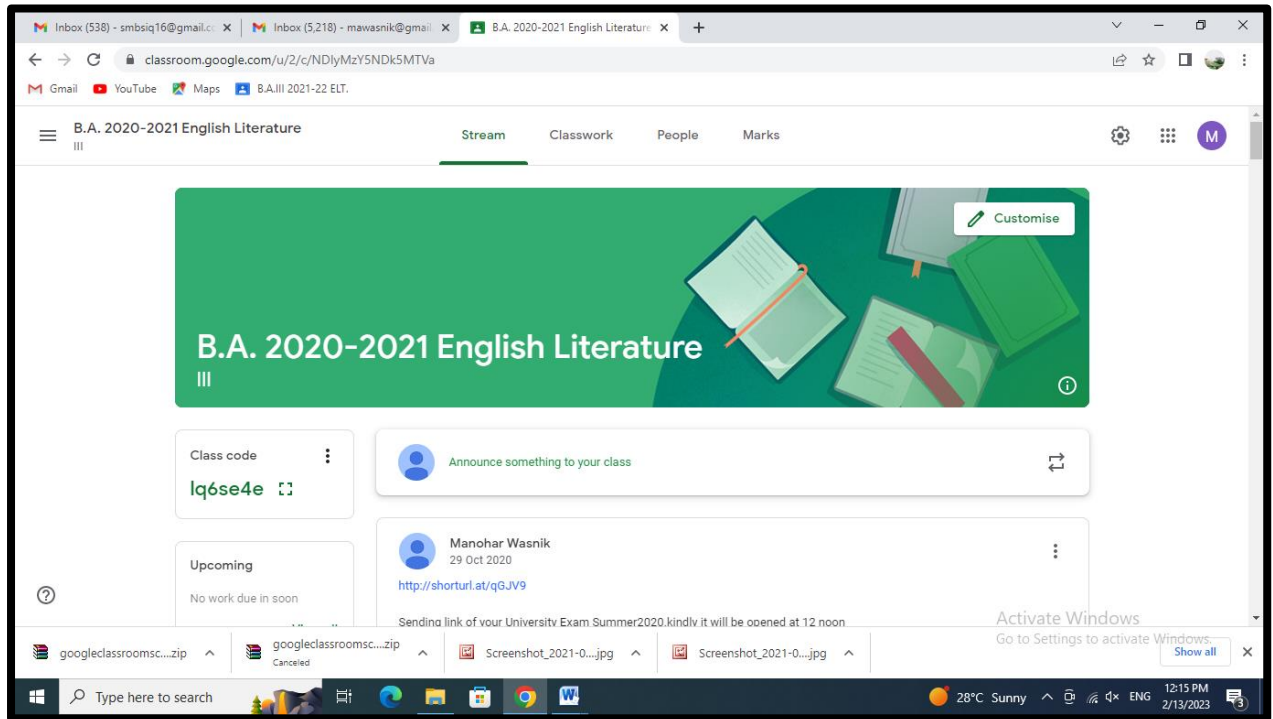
Inbox (538) - smbsiq16@gmail.c ×
Inbox (5,218) - mawasnik@gmail ×
B.A. 2020-2021 English Literature ×
+

classroom.google.com/u/2/c/NDlyMzY5NDk5MTVa

Gmail YouTube Maps B.A.III 2021-22 ELT.

B.A. 2020-2021 English Literature
III

Stream Classwork People Marks

M

Customise

B.A. 2020-2021 English Literature
III

Class code
lq6se4e

Announce something to your class

Upcoming
No work due in soon

Manohar Wasnik
29 Oct 2020
http://shorturl.at/qGJV9

Sending link of your University Exam Summer2020.kindly it will be opened at 12 noon

Activate Windows
Go to Settings to activate Windows.

googleclassroomsc....zip
googleclassroomsc....zip
Canceled
Screenshot_2021-0....jpg
Screenshot_2021-0....jpg
Show all

Type here to search

28°C Sunny ENG 12:15 PM 2/13/2023